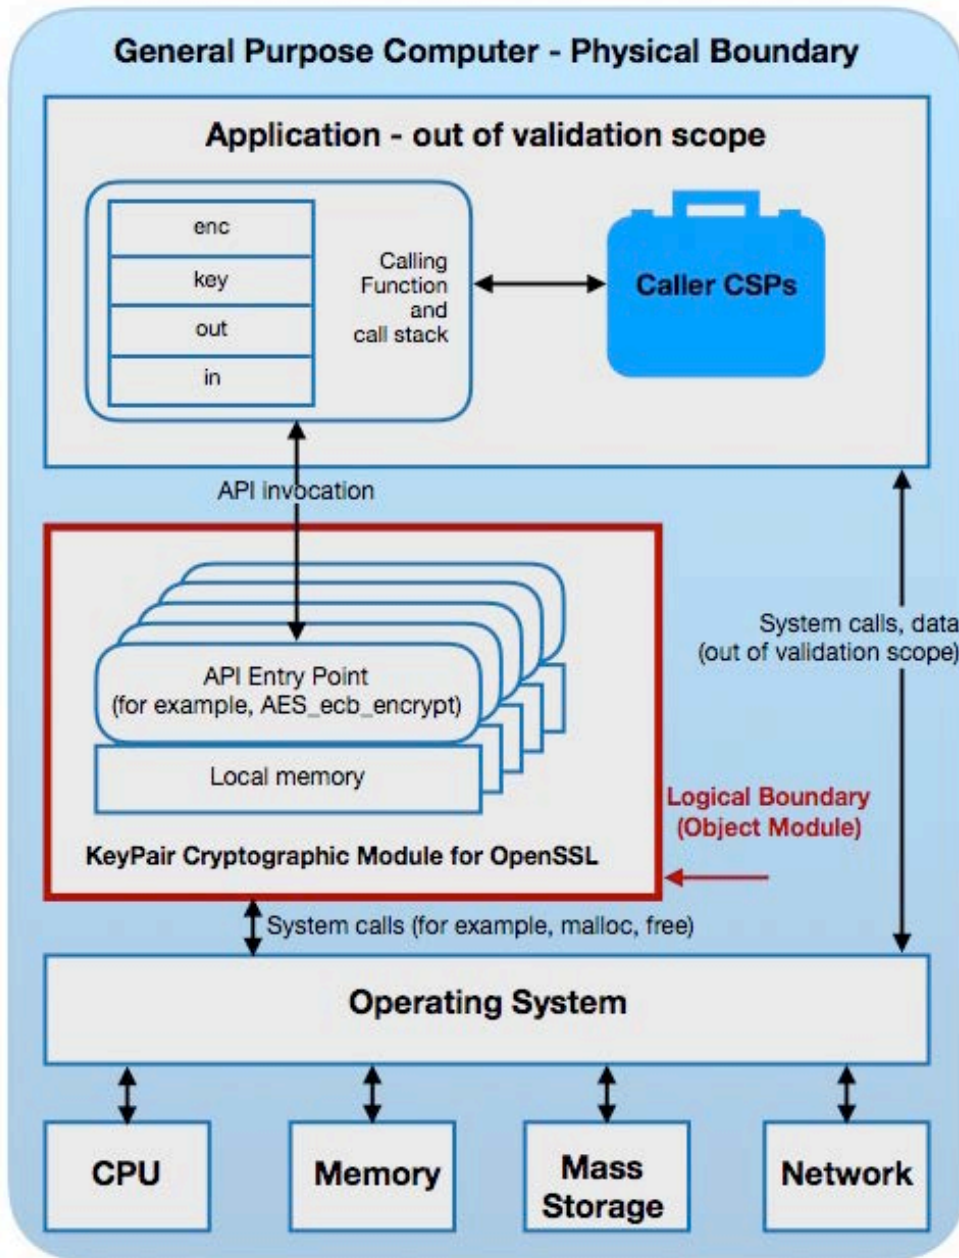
General Purpose Computer - Physical Boundary

Application - out of validation scope

enc
key
out
in

Calling Function and call stack

Caller CSPs

API invocation

API Entry Point (for example, AES_ecb_encrypt)

Local memory

KeyPair Cryptographic Module for OpenSSL

System calls, data (out of validation scope)

Logical Boundary (Object Module)

System calls (for example, malloc, free)

Operating System

CPU

Memory

Mass Storage

Network